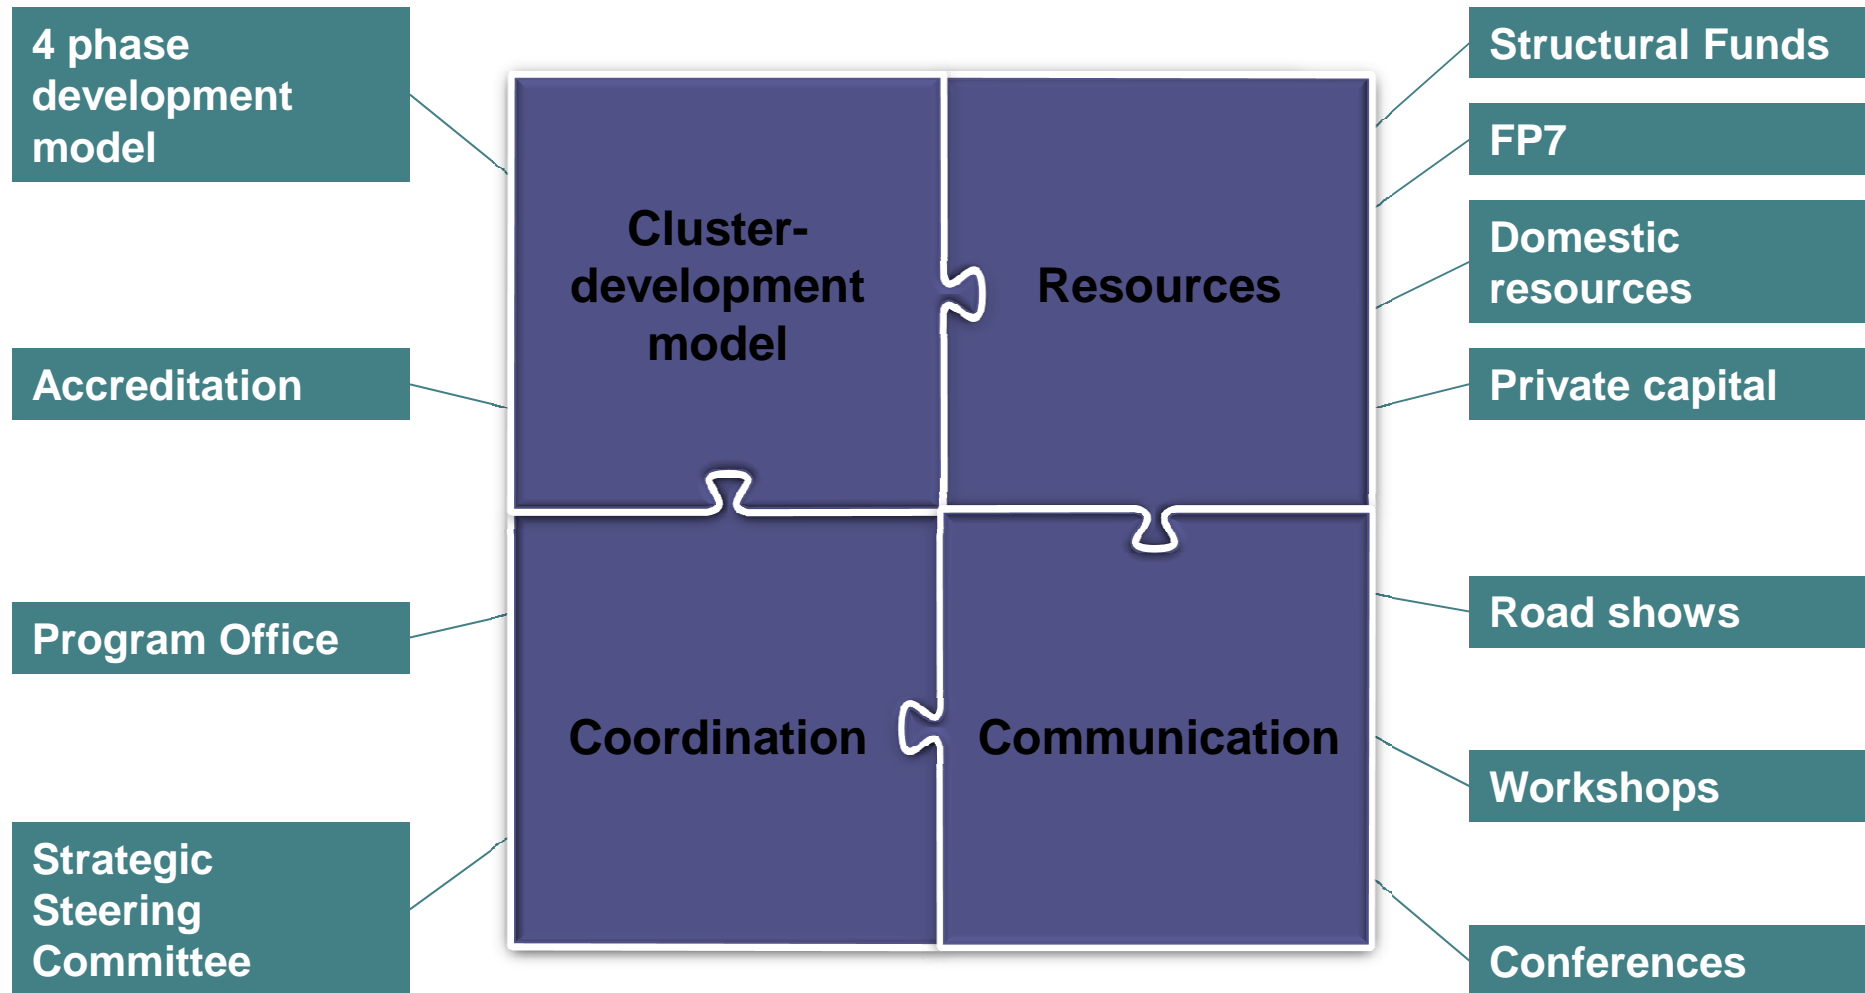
4 phase development model

Accreditation

Program Office

Strategic Steering Committee

Cluster-development model

Resources

Coordination

Communication

Structural Funds

FP7

Domestic resources

Private capital

Road shows

Workshops

Conferences